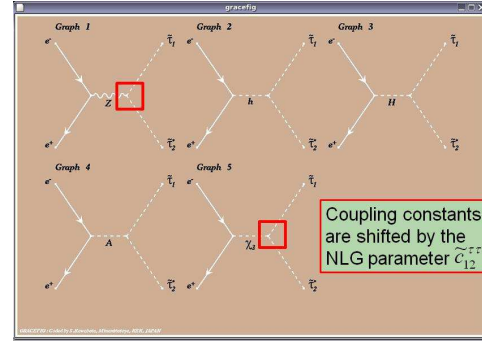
gracefig

Graph 1
$e^-$
$\tilde{\tau}_1$
Z
$e^+$
$\tilde{\tau}_2^*$

Graph 2
$e^-$
$\tilde{\tau}_1$
h
$e^+$
$\tilde{\tau}_2^*$

Graph 3
$e^-$
$\tilde{\tau}_1$
H
$e^+$
$\tilde{\tau}_2^*$

Graph 4
$e^-$
$\tilde{\tau}_1$
A
$e^+$
$\tilde{\tau}_2^*$

Graph 5
$e^-$
$\tilde{\tau}_1$
$\chi_2$
$e^+$
$\tilde{\tau}_2^*$

Coupling constants are shifted by the NLG parameter $\widetilde{C}_{12}^{\tau\tau}$

GRACEFIG : Coded by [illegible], KEK, JAPAN